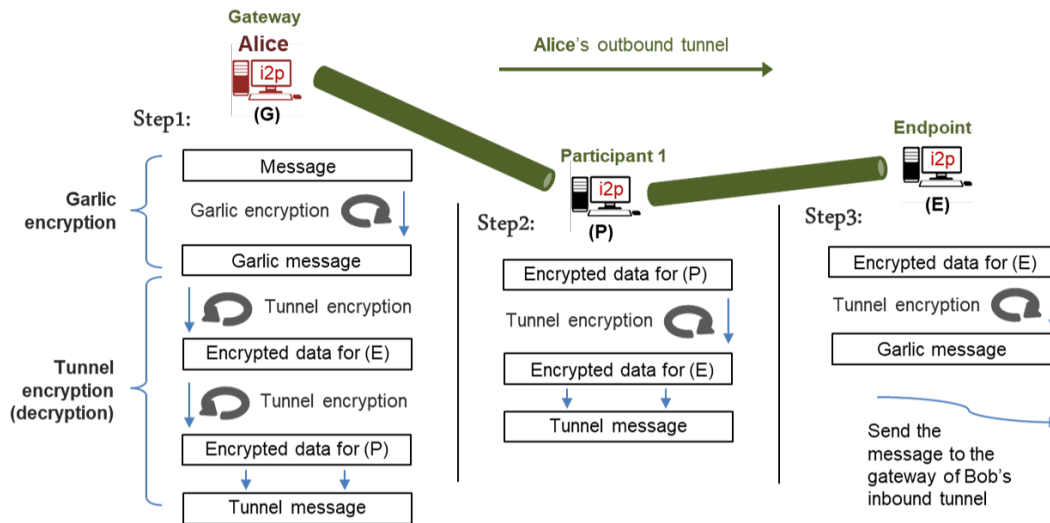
Gateway
Alice
i2p
(G)

Alice's outbound tunnel

Step1:

Garlic encryption

Message
Garlic encryption
Garlic message

Tunnel encryption (decryption)

Tunnel encryption
Encrypted data for (E)
Tunnel encryption
Encrypted data for (P)
Tunnel message

Participant 1
i2p
(P)

Step2:

Encrypted data for (P)
Tunnel encryption
Encrypted data for (E)
Tunnel message

Endpoint
i2p
(E)

Step3:

Encrypted data for (E)
Tunnel encryption
Garlic message

Send the message to the gateway of Bob's inbound tunnel